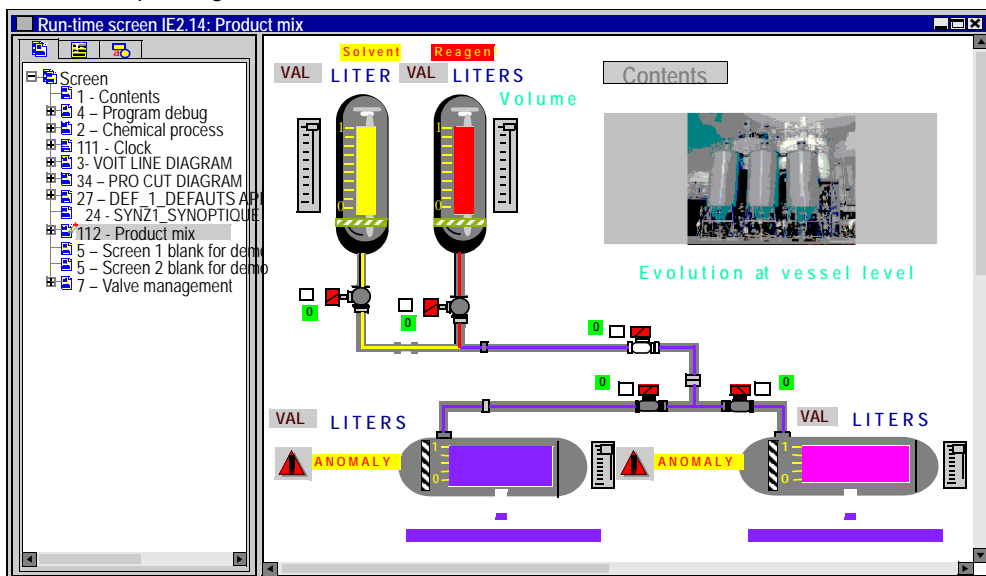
Run-time screen IE2.14: Product mix

Screen
1 - Contents
4 – Program debug
2 – Chemical process
111 - Clock
3- VOIT LINE DIAGRAM
34 – PRO CUT DIAGRAM
27 – DEF_1_DEFAUTS API
24 - SYNZ1_SYNOPTIQUE
112 - Product mix
5 – Screen 1 blank for demo
5 – Screen 2 blank for demo
7 – Valve management

Solvent
Reagent
VAL LITER
VAL LITERS
Volume
Contents
1
0
1
0
Evolution at vessel level
0
0
0
0
0
VAL LITERS
VAL LITERS
ANOMALY
ANOMALY
1
0
1
0